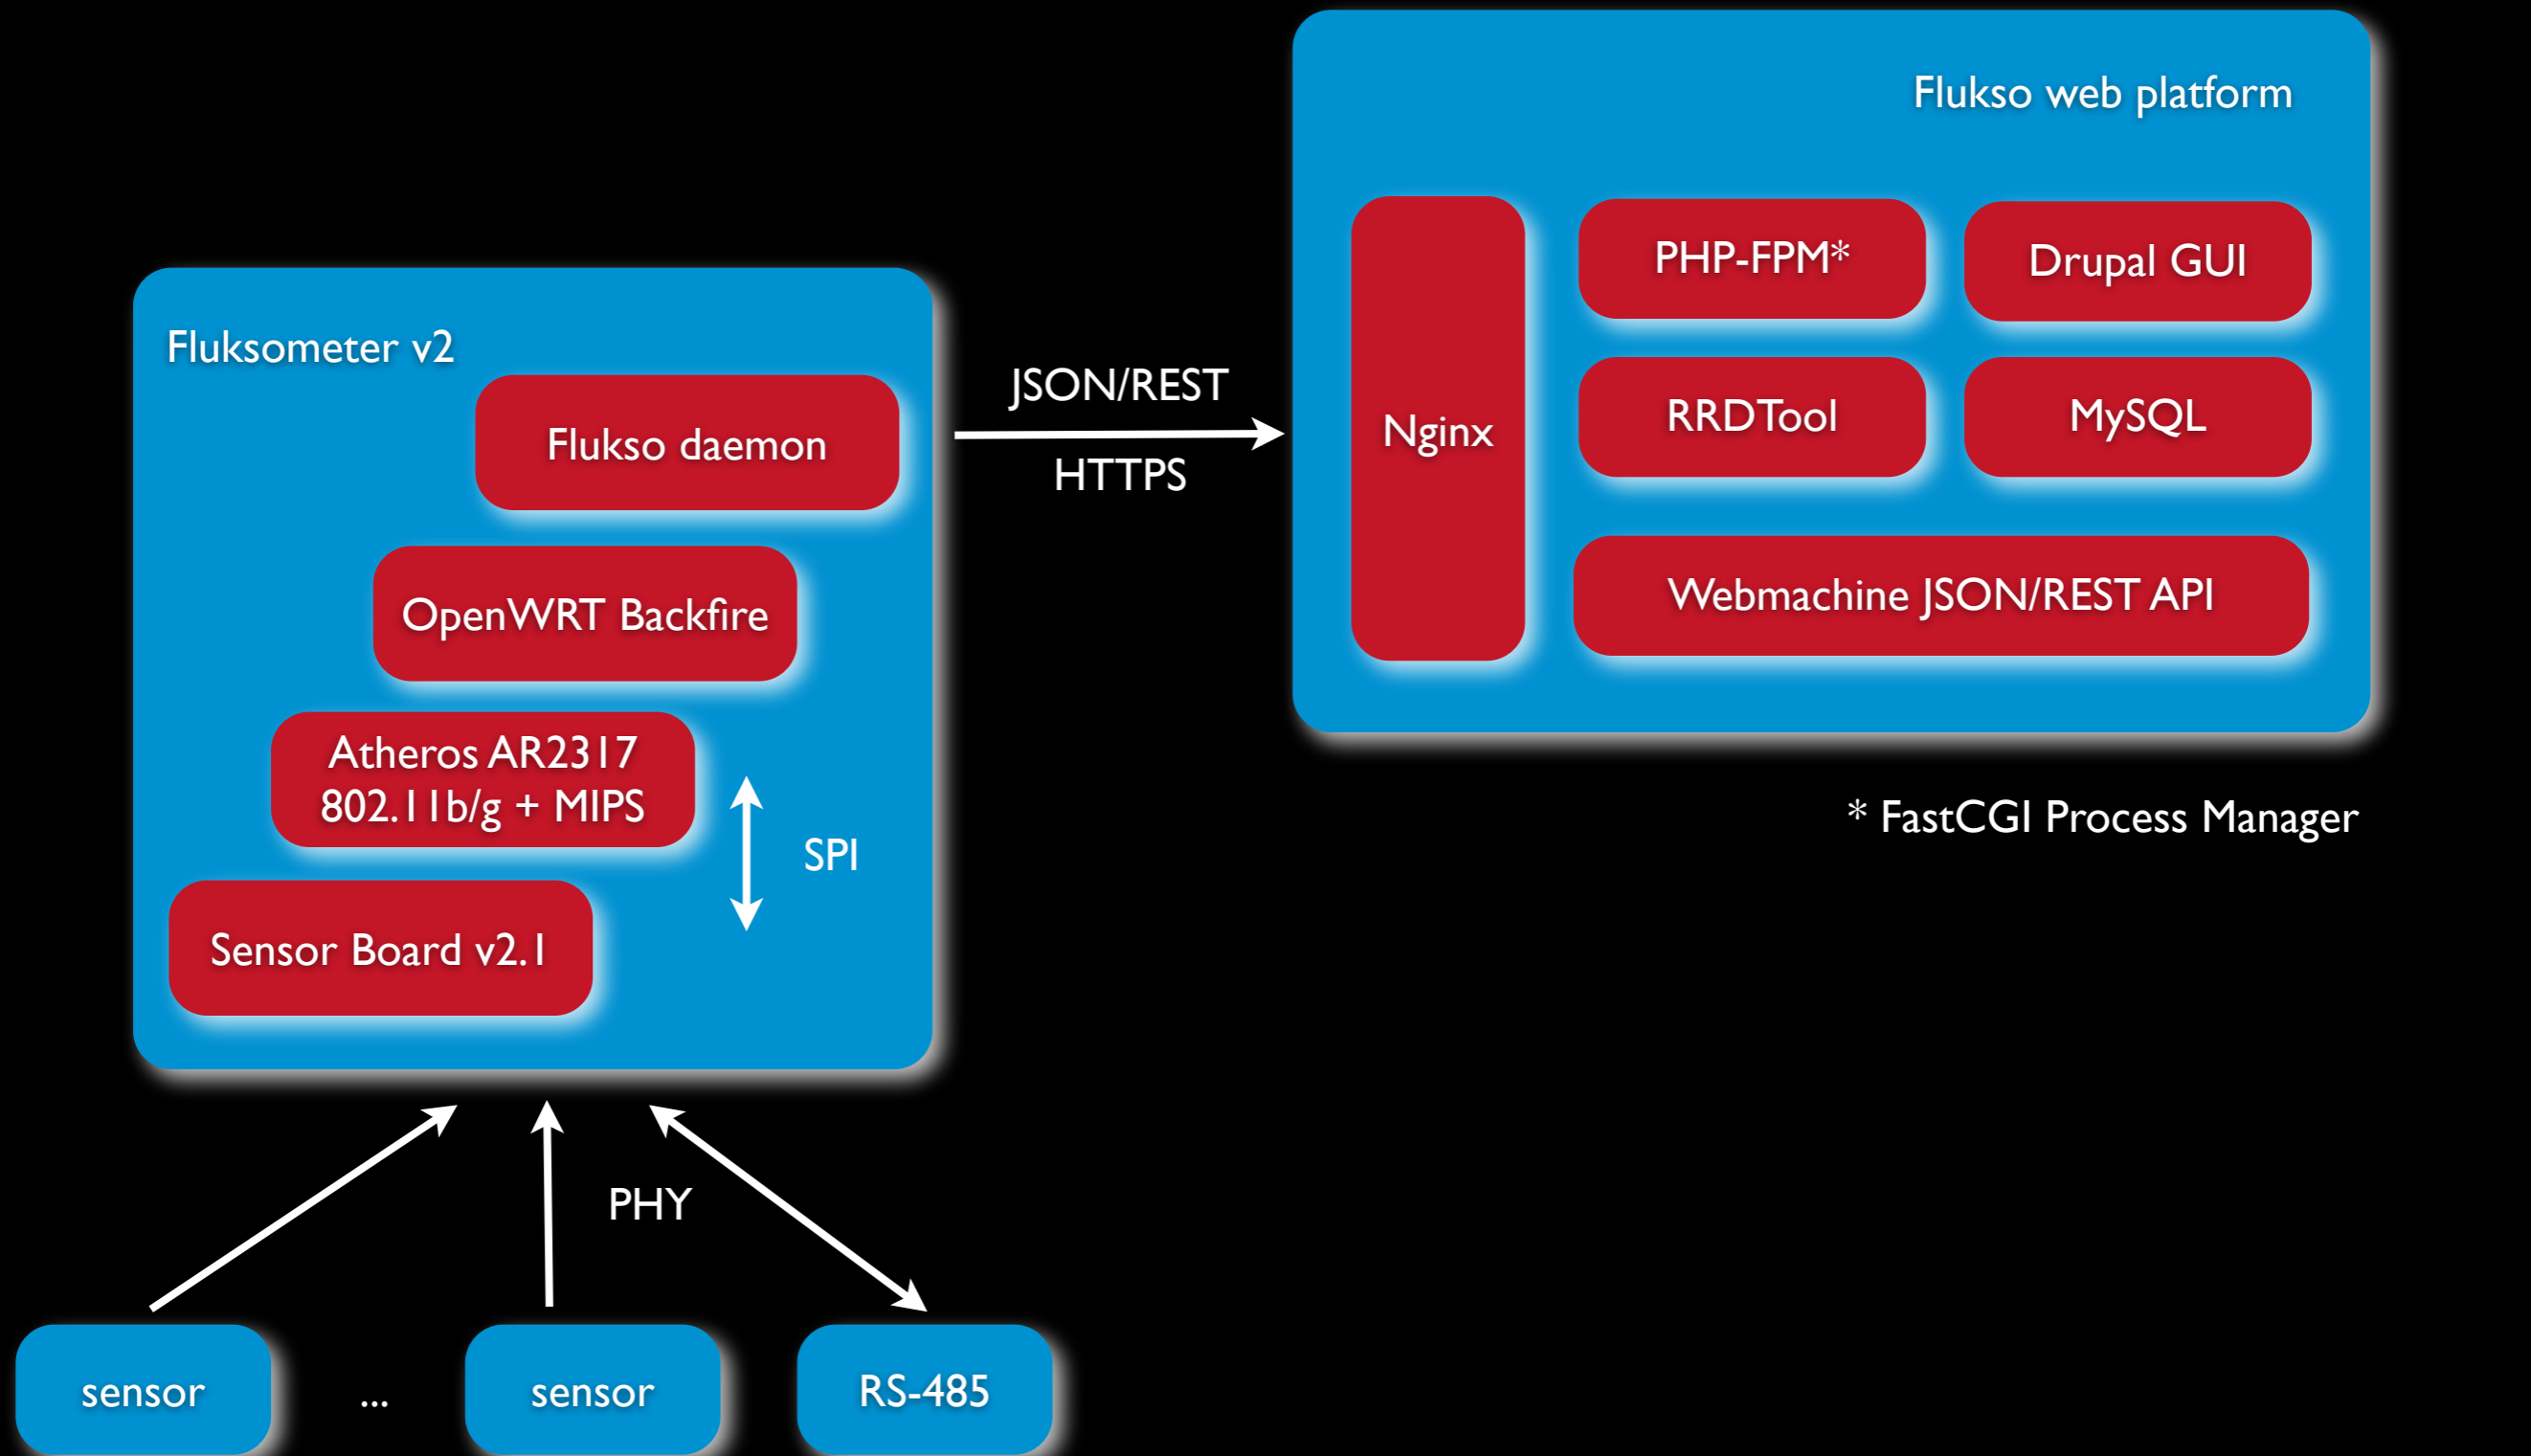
Flukso web platform

Nginx

PHP-FPM*

Drupal GUI

RRDTool

MySQL

Webmachine JSON/REST API

* FastCGI Process Manager

JSON/REST

HTTPS

Fluksometer v2

Flukso daemon

OpenWRT Backfire

Atheros AR2317 802.11b/g + MIPS

SPI

Sensor Board v2.1

PHY

sensor

...

sensor

RS-485